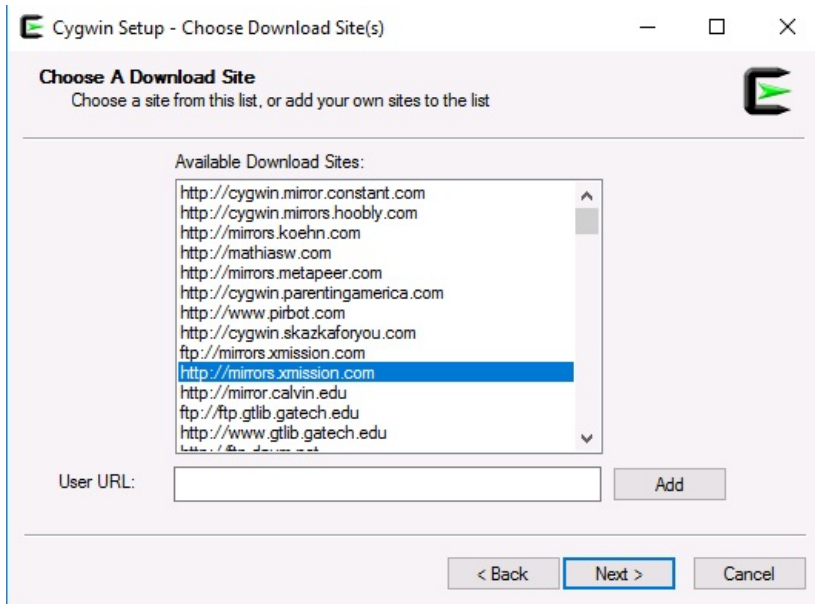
Cygwin Setup - Choose Download Site(s)

Choose A Download Site
Choose a site from this list, or add your own sites to the list

Available Download Sites:
http://cygwin.mirror.constant.com
http://cygwin.mirrors.hoobly.com
http://mirrors.koehn.com
http://mathiasw.com
http://mirrors.metapeer.com
http://cygwin.parentingamerica.com
http://www.pirbot.com
http://cygwin.skazkaforyou.com
ftp://mirrors.xmission.com
http://mirrors.xmission.com
http://mirror.calvin.edu
ftp://ftp.gtlib.gatech.edu
http://www.gtlib.gatech.edu
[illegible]

User URL:
Add

< Back
Next >
Cancel